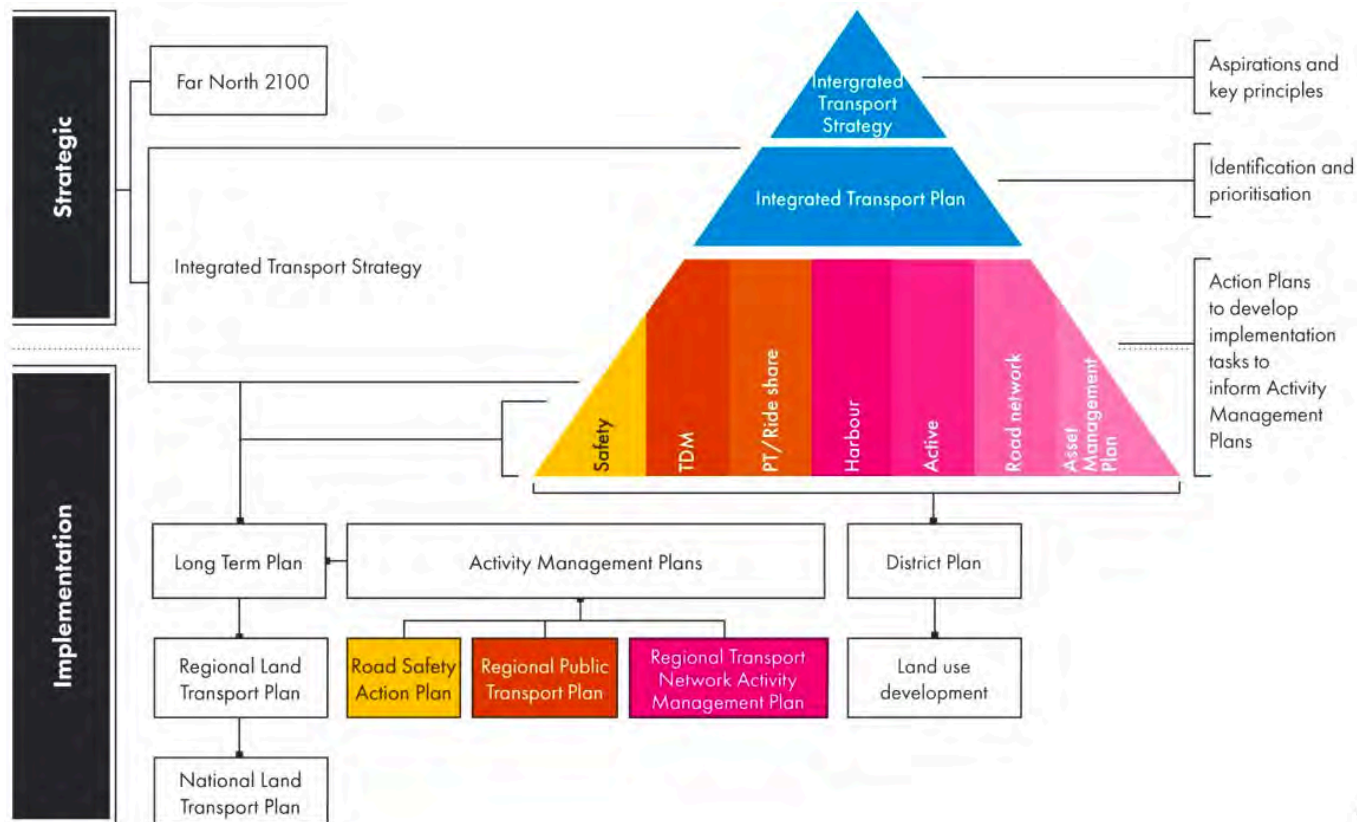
Strategic

Far North 2100

Intergrated Transport Strategy

Aspirations and key principles

Integrated Transport Plan

Identification and prioritisation

Integrated Transport Strategy

Safety

TDM

PT/Ride share

Harbour

Active

Road network

Asset Management Plan

Action Plans to develop implementation tasks to inform Activity Management Plans

Implementation

Long Term Plan

Activity Management Plans

District Plan

Regional Land Transport Plan

Road Safety Action Plan

Regional Public Transport Plan

Regional Transport Network Activity Management Plan

Land use development

National Land Transport Plan